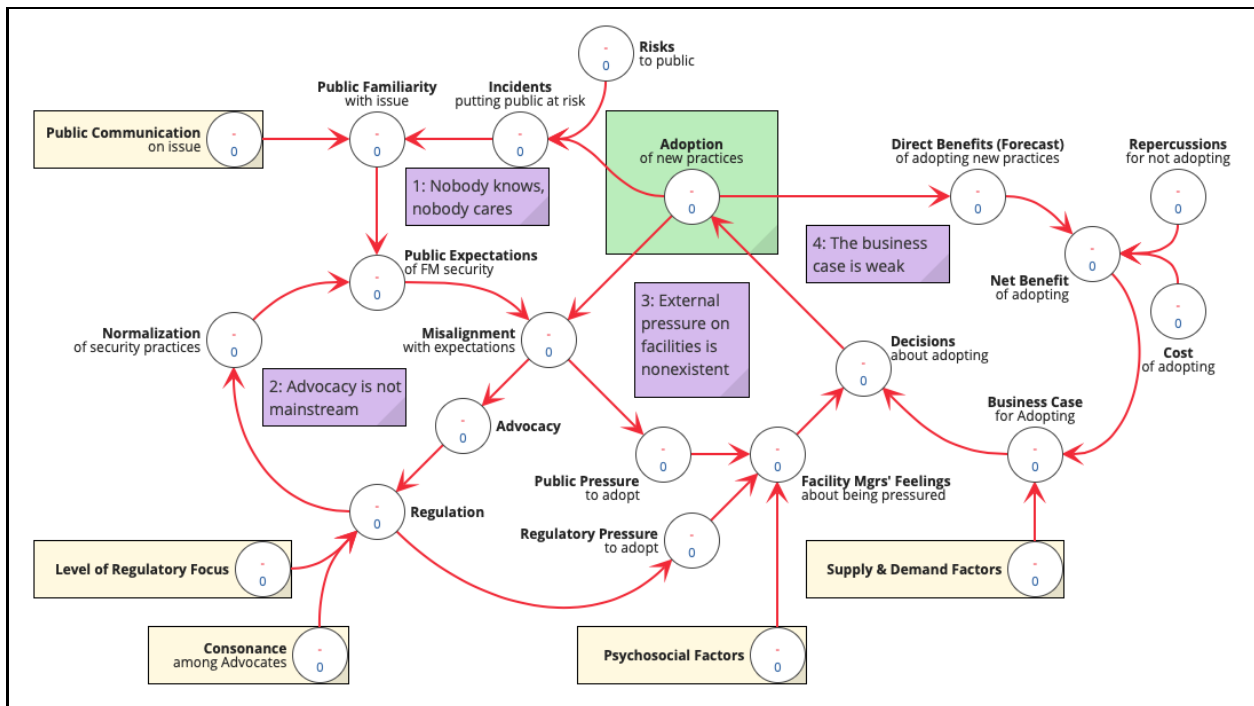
Risks
to public
-
0

Public Familiarity
with issue
-
0

Incidents
putting public at risk
-
0

Public Communication
on issue
-
0

1: Nobody knows, nobody cares

Adoption
of new practices
-
0

Direct Benefits (Forecast)
of adopting new practices
-
0

Repercussions
for not adopting
-
0

Public Expectations
of FM security
-
0

4: The business case is weak

Net Benefit
of adopting
-
0

Normalization
of security practices
-
0

Misalignment
with expectations
-
0

3: External pressure on facilities is nonexistent

Cost
of adopting
-
0

Decisions
about adopting
-
0

2: Advocacy is not mainstream

Advocacy
-
0

Business Case
for Adopting
-
0

Public Pressure
to adopt
-
0

Facility Mgrs' Feelings
about being pressured
-
0

Regulation
-
0

Regulatory Pressure
to adopt
-
0

Level of Regulatory Focus
-
0

Supply & Demand Factors
-
0

Consonance
among Advocates
-
0

Psychosocial Factors
-
0